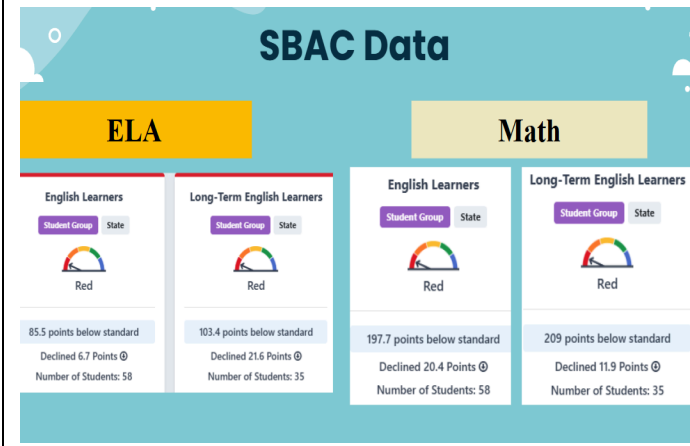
SBAC Data

ELA

English Learners
Student Group
State
Red
85.5 points below standard
Declined 6.7 Points
Number of Students: 58

Long-Term English Learners
Student Group
State
Red
103.4 points below standard
Declined 21.6 Points
Number of Students: 35

Math

English Learners
Student Group
State
Red
197.7 points below standard
Declined 20.4 Points
Number of Students: 58

Long-Term English Learners
Student Group
State
Red
209 points below standard
Declined 11.9 Points
Number of Students: 35